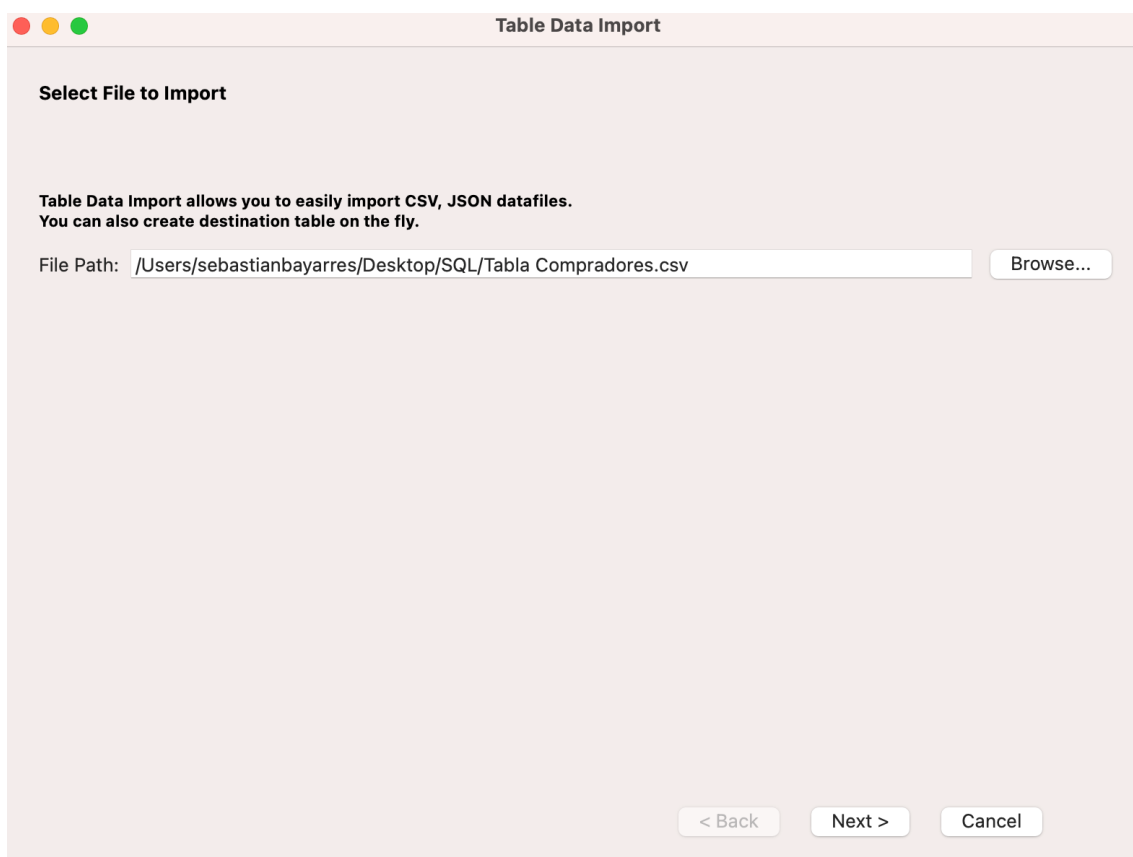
Table Data Import

Select File to Import

Table Data Import allows you to easily import CSV, JSON datafiles.
You can also create destination table on the fly.

File Path: /Users/sebastianbayarres/Desktop/SQL/Tabla Compradores.csv Browse...

< Back Next > Cancel